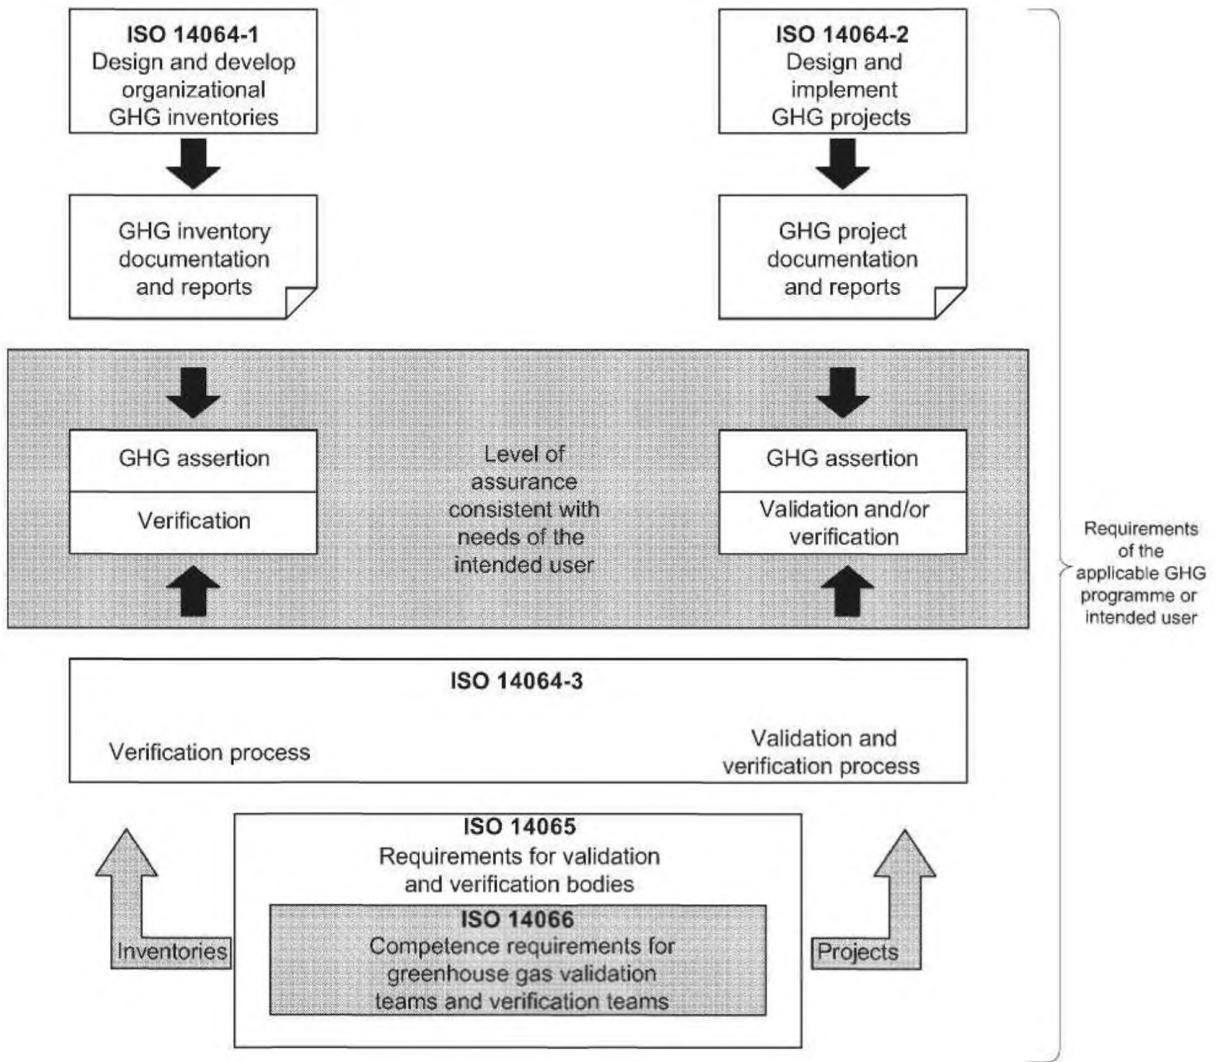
ISO 14064-1
Design and develop organizational GHG inventories

ISO 14064-2
Design and implement GHG projects

GHG inventory documentation and reports

GHG project documentation and reports

GHG assertion

Verification

Level of assurance consistent with needs of the intended user

GHG assertion

Validation and/or verification

Requirements of the applicable GHG programme or intended user

ISO 14064-3

Verification process

Validation and verification process

ISO 14065
Requirements for validation and verification bodies

ISO 14066
Competence requirements for greenhouse gas validation teams and verification teams

Inventories

Projects